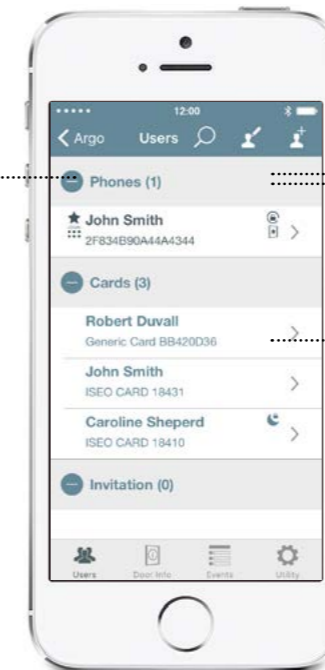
12:00

Argo Users

Phones (1)

John Smith
2F834B90A44A4344

Cards (3)

Robert Duvall
Generic Card BB420D36

John Smith
ISEO CARD 18431

Caroline Sheperd
ISEO CARD 18410

Invitation (0)

Users Door Info Events Utility